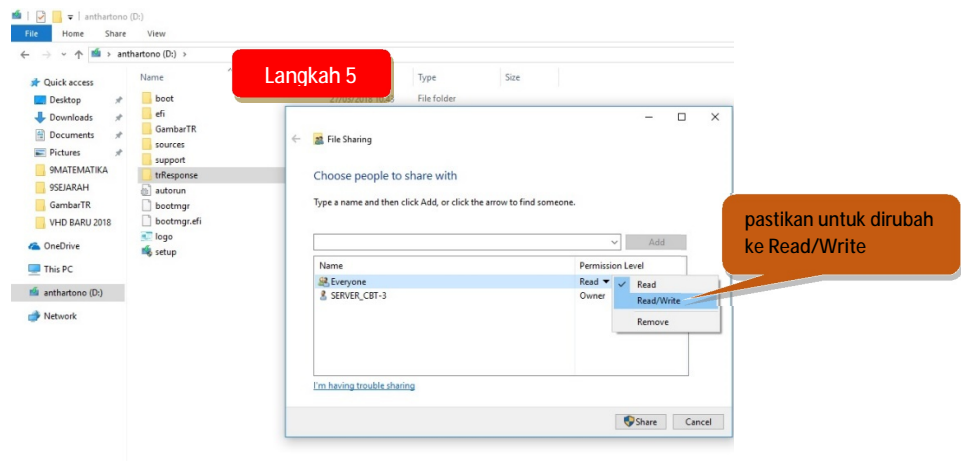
anthartono (D:)

File Home Share View

← → ∨ ↑ anthartono (D:) >

Quick access
Desktop
Downloads
Documents
Pictures
9MATEMATIKA
9SEJARAH
GambarTR
VHD BARU 2018
OneDrive
This PC
anthartono (D:)
Network

Name
boot
efi
GambarTR
sources
support
trResponse
autorun
bootmgr
bootmgr.efi
logo
setup

Langkah 5

Type
Size
File folder

File Sharing

Choose people to share with

Type a name and then click Add, or click the arrow to find someone.

Add

| Name | Permission Level |
|---|---|
| Everyone | Read ▾ |
| SERVER_CBT-3 | Owner |

Read
Read/Write
Remove

I'm having trouble sharing

Share Cancel

pastikan untuk dirubah ke Read/Write